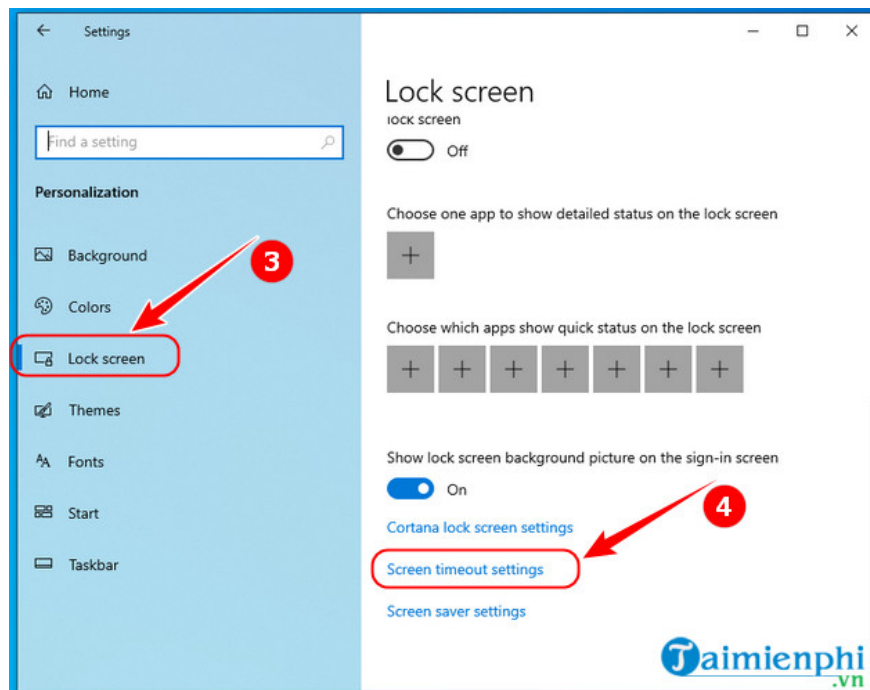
Settings

Home

Find a setting

Personalization

Background

Colors

Lock screen

Themes

Fonts

Start

Taskbar

3

Lock screen

lock screen

Off

Choose one app to show detailed status on the lock screen

+

Choose which apps show quick status on the lock screen

+ + + + + + +

Show lock screen background picture on the sign-in screen

On

Cortana lock screen settings

4

Screen timeout settings

Screen saver settings

Taimienphi.vn